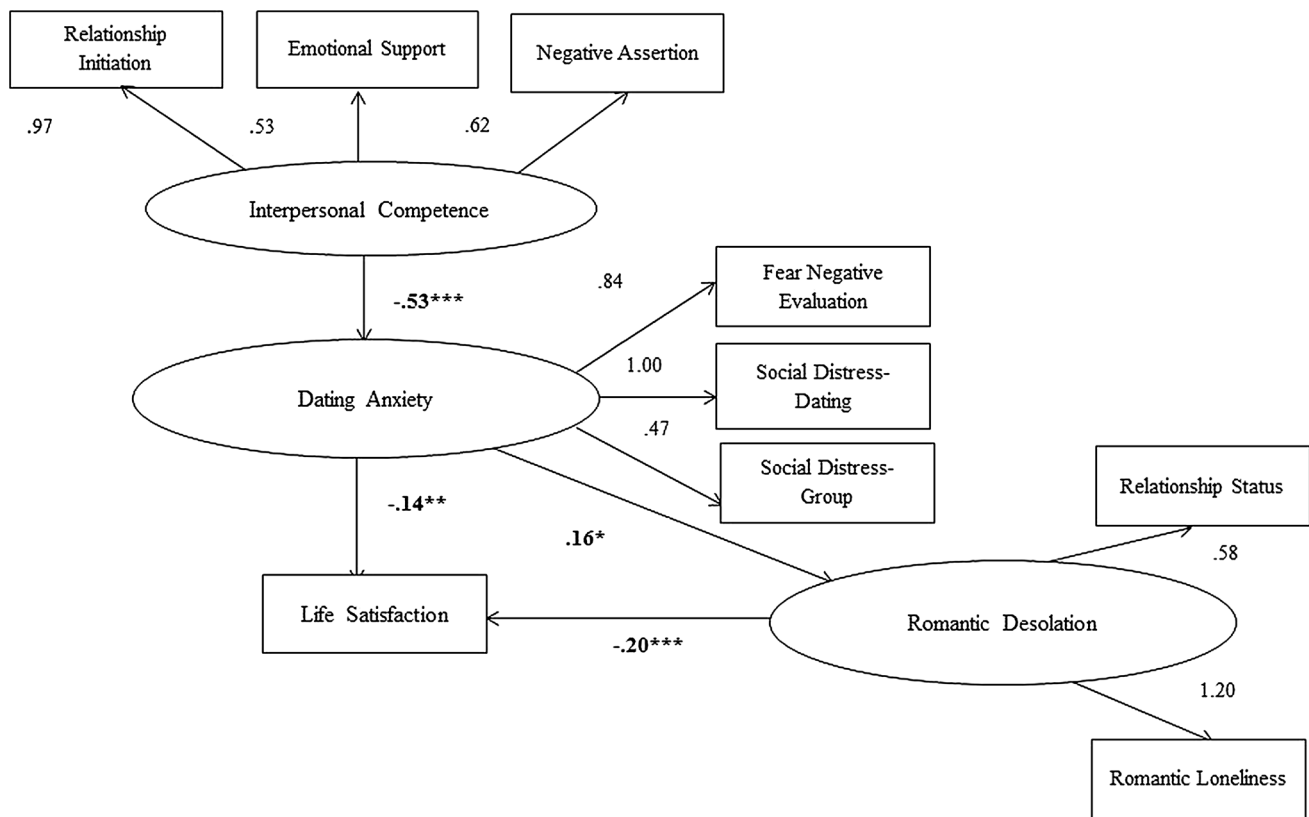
Relationship Initiation

Emotional Support

Negative Assertion

.97

.53

.62

Interpersonal Competence

-.53***

.84

Fear Negative Evaluation

1.00

Social Distress-Dating

Dating Anxiety

.47

Social Distress-Group

Relationship Status

-.14**

.16*

.58

Life Satisfaction

Romantic Desolation

-.20***

1.20

Romantic Loneliness